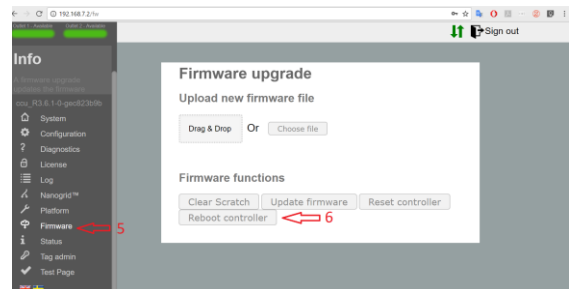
192.168.7.2/

Sign out

Info

A firmware upgrade updates the firmware

ccu_R3.6.1-0-gecf23b9b

System
Configuration
Diagnostics
License
Log
Nanogrid™
Platform
Firmware
Status
Tag admin
Test Page

5

Firmware upgrade

Upload new firmware file

Drag & Drop Or Choose file

Firmware functions

Clear Scratch Update firmware Reset controller
Reboot controller

6